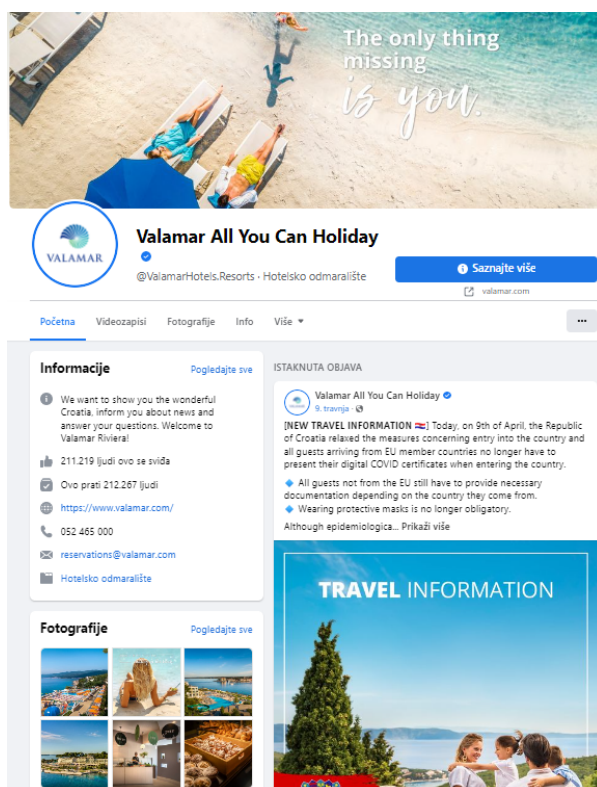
The only thing missing is you.

VALAMAR

Valamar All You Can Holiday

@ValamarHotels.Resorts · Hotelsko odmaralište

Saznajte više

valamar.com

Početna Videozapisi Fotografije Info Više ▾

···

Informacije

Pogledajte sve

We want to show you the wonderful Croatia, inform you about news and answer your questions. Welcome to Valamar Riviera!

211.219 ljudi ovo se sviđa

Ovo prati 212.267 ljudi

https://www.valamar.com/

052 465 000

reservations@valamar.com

Hotelsko odmaralište

Fotografije

Pogledajte sve

ISTAKNUTA OBJAVA

Valamar All You Can Holiday

9. travnja ·

[NEW TRAVEL INFORMATION 🇭🇷] Today, on 9th of April, the Republic of Croatia relaxed the measures concerning entry into the country and all guests arriving from EU member countries no longer have to present their digital COVID certificates when entering the country.

🔹 All guests not from the EU still have to provide necessary documentation depending on the country they come from.
🔹 Wearing protective masks is no longer obligatory.

Although epidemiologica... Prikaži više

TRAVEL INFORMATION